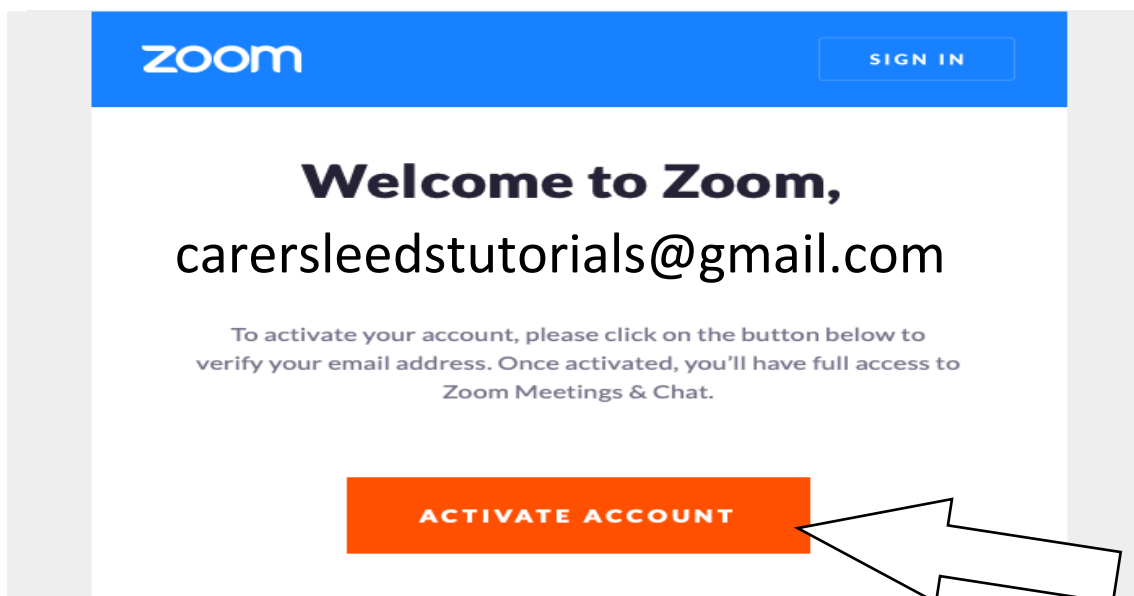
zoom

SIGN IN

Welcome to Zoom,
carersleedstutorials@gmail.com

To activate your account, please click on the button below to verify your email address. Once activated, you'll have full access to Zoom Meetings & Chat.

ACTIVATE ACCOUNT